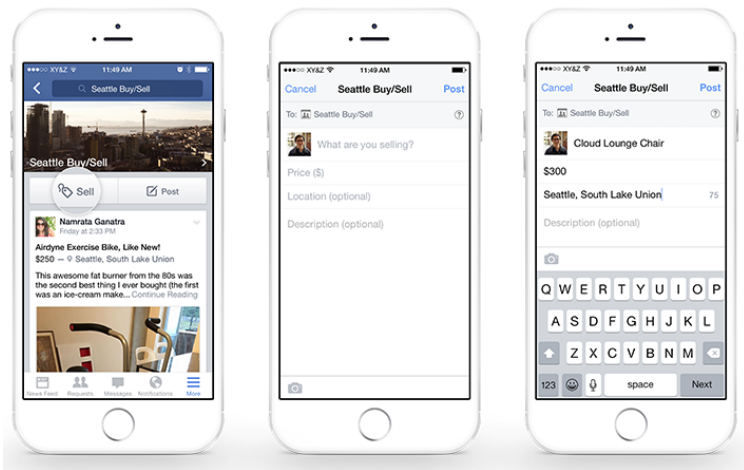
XY&Z 11:49 AM

Seattle Buy/Sell

Seattle Buy/Sell

Sell

Post

Namrata Ganatra
Friday at 2:33 PM

Airdyne Exercise Bike, Like New!
$250 · Seattle, South Lake Union

This awesome fat burner from the 80s was the second best thing I ever bought (the first was an ice-cream make... Continue Reading

News Feed Requests Messages Notifications More

XY&Z 11:49 AM

Cancel Seattle Buy/Sell Post

To: Seattle Buy/Sell

What are you selling?

Price ($)

Location (optional)

Description (optional)

XY&Z 11:49 AM

Cancel Seattle Buy/Sell Post

To: Seattle Buy/Sell

Cloud Lounge Chair

$300

Seattle, South Lake Union 75

Description (optional)

Q W E R T Y U I O P
A S D F G H J K L
Z X C V B N M
123 space Next